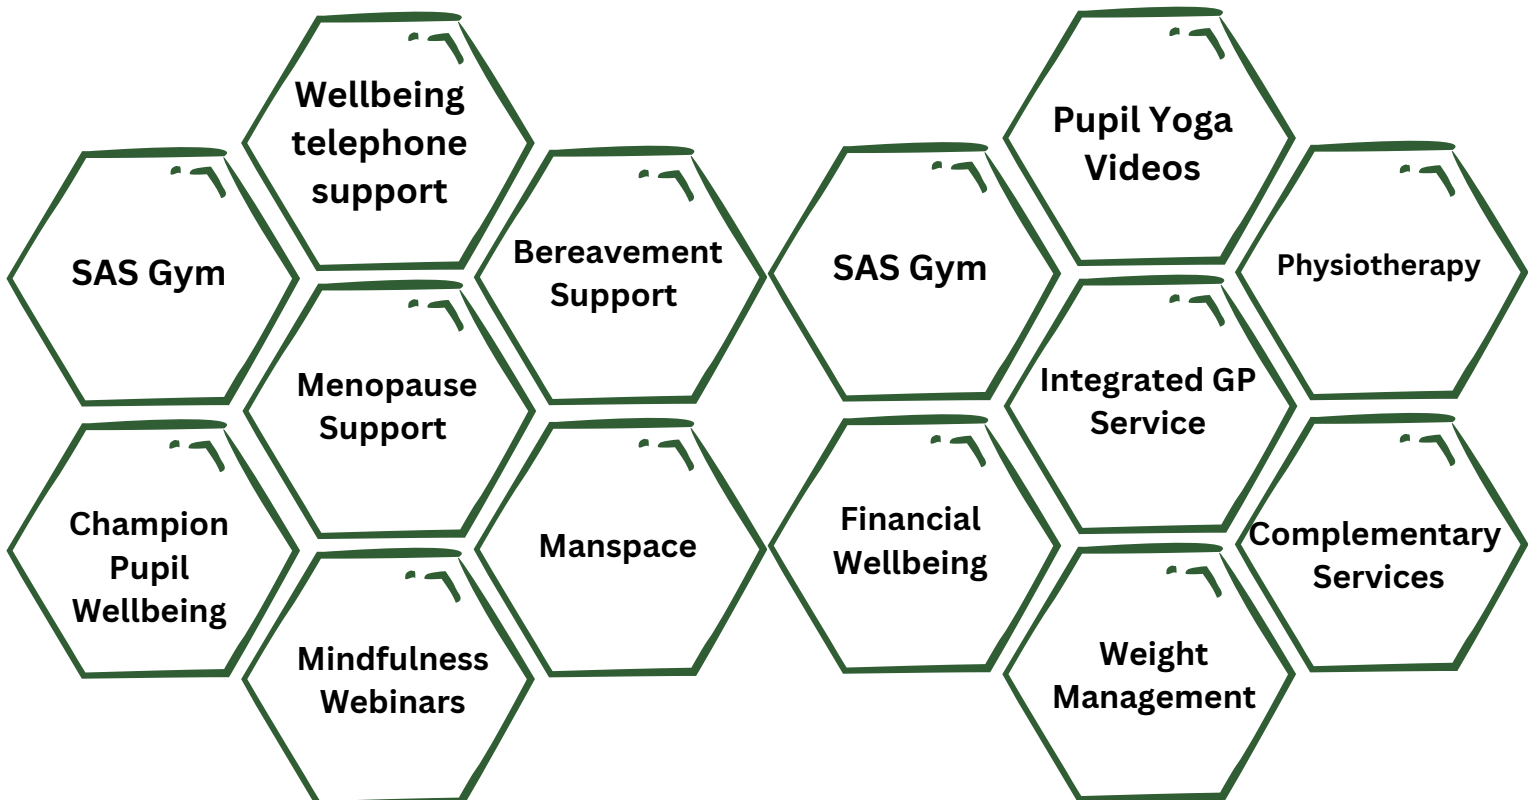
Wellbeing telephone support

SAS Gym

Bereavement Support

Menopause Support

Champion Pupil Wellbeing

Manspace

Mindfulness Webinars

Pupil Yoga Videos

SAS Gym

Physiotherapy

Integrated GP Service

Financial Wellbeing

Complementary Services

Weight Management